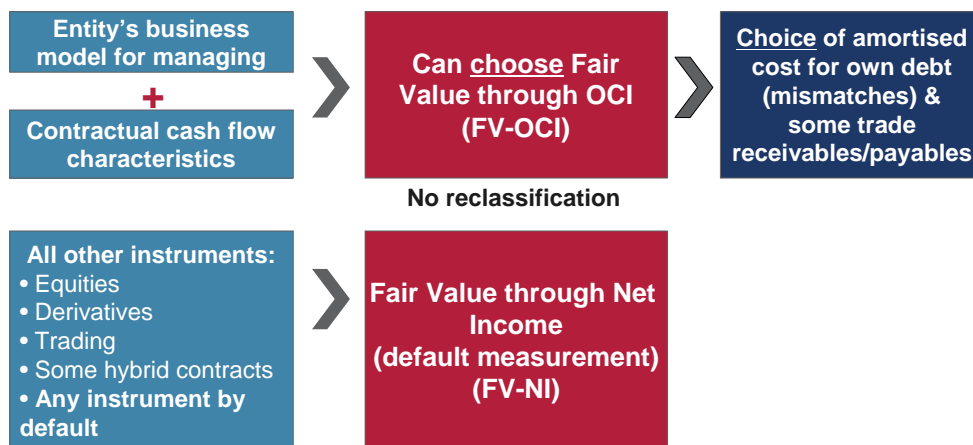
Entity's business model for managing

+

Contractual cash flow characteristics

Can choose Fair Value through OCI (FV-OCI)

Choice of amortised cost for own debt (mismatches) & some trade receivables/payables

No reclassification

All other instruments:
• Equities
• Derivatives
• Trading
• Some hybrid contracts
• Any instrument by default

Fair Value through Net Income (default measurement) (FV-NI)